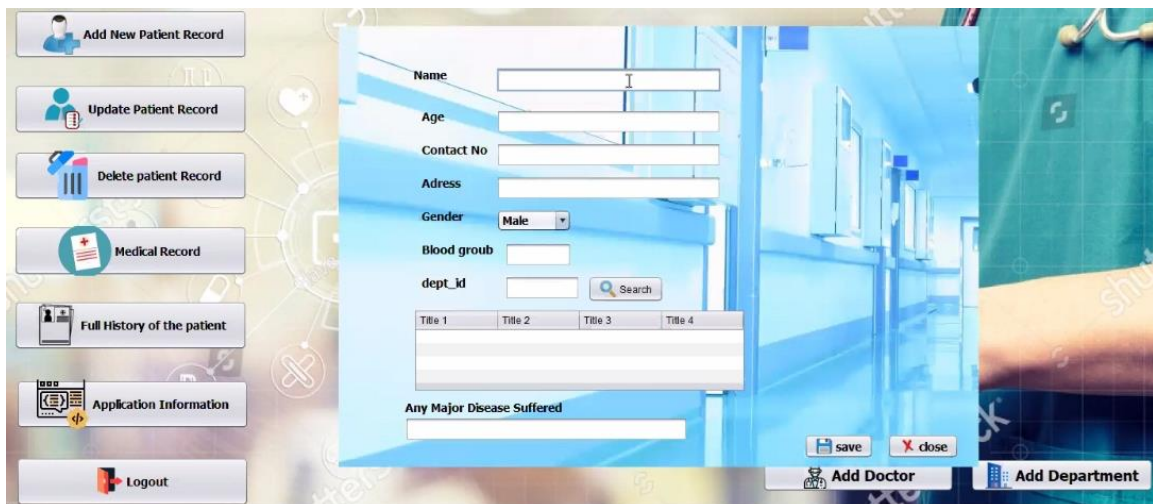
Add New Patient Record

Update Patient Record

Delete patient Record

Medical Record

Full History of the patient

Application Information

Logout

Name

Age

Contact No

Adress

Gender

Male

Blood groub

dept_id

Search

| Title 1 | Title 2 | Title 3 | Title 4 |
|---|---|---|---|
| | | | |

Any Major Disease Suffered

save

close

Add Doctor

Add Department